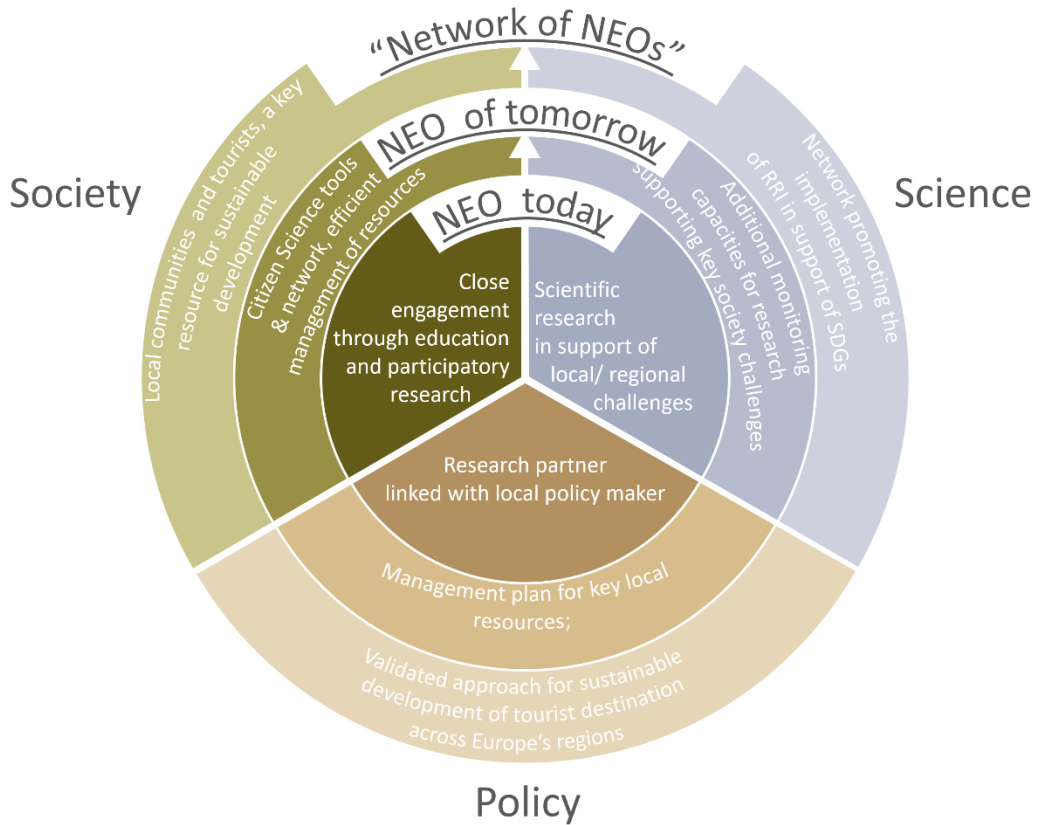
"Network of NEOs"

NEO of tomorrow

NEO today

Society

Science

Local communities and tourists, a key resource for sustainable development

Citizen Science tools & network, efficient management of resources

Close engagement through education and participatory research

Scientific research in support of local/ regional challenges

Additional monitoring capacities for research supporting key society challenges

Network promoting the implementation of RRI in support of SDGs

Research partner linked with local policy maker

Management plan for key local resources;

Validated approach for sustainable development of tourist destination across Europe's regions

Policy